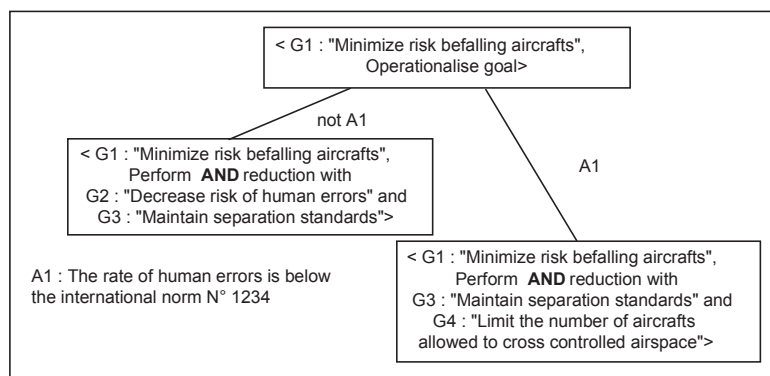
< G1 : "Minimize risk befalling aircrafts", Operationalise goal>

not A1

A1

< G1 : "Minimize risk befalling aircrafts", Perform **AND** reduction with G2 : "Decrease risk of human errors" and G3 : "Maintain separation standards">

A1 : The rate of human errors is below the international norm N° 1234

< G1 : "Minimize risk befalling aircrafts", Perform **AND** reduction with G3 : "Maintain separation standards" and G4 : "Limit the number of aircrafts allowed to cross controlled airspace">